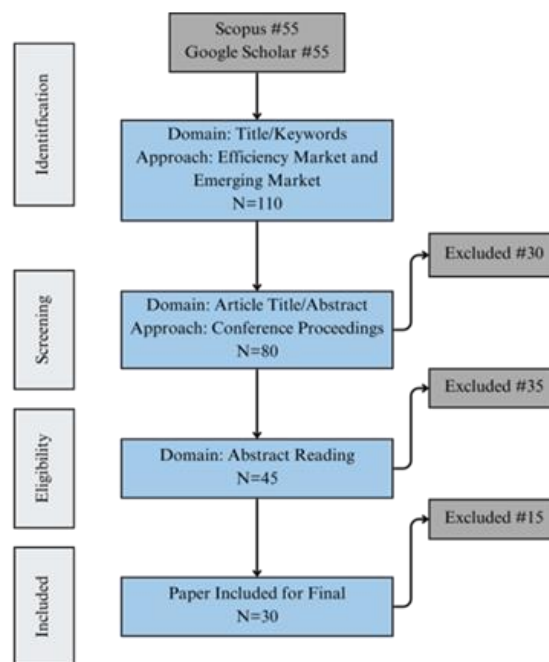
Identification

Scopus #55
Google Scholar #55

Domain: Title/Keywords
Approach: Efficiency Market and Emerging Market
N=110

Screening

Domain: Article Title/Abstract
Approach: Conference Proceedings
N=80

Excluded #30

Eligibility

Domain: Abstract Reading
N=45

Excluded #35

Included

Paper Included for Final
N=30

Excluded #15